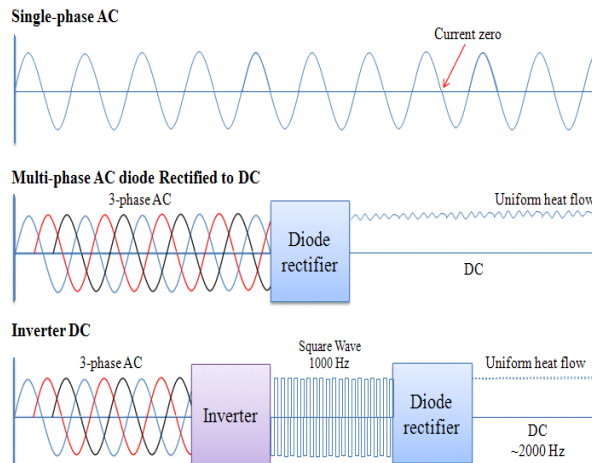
Single-phase AC

Current zero

Multi-phase AC diode Rectified to DC

3-phase AC

Diode rectifier

Uniform heat flow

DC

Inverter DC

3-phase AC

Inverter

Square Wave 1000 Hz

Diode rectifier

Uniform heat flow

DC ~2000 Hz